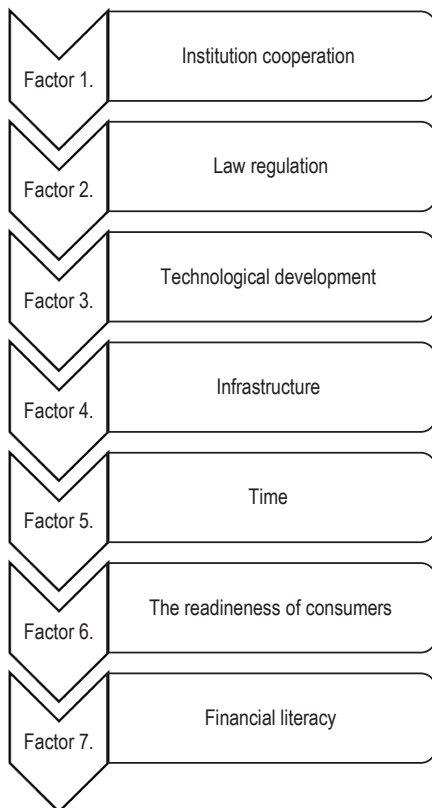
Factor 1.
Institution cooperation

Factor 2.
Law regulation

Factor 3.
Technological development

Factor 4.
Infrastructure

Factor 5.
Time

Factor 6.
The readiness of consumers

Factor 7.
Financial literacy